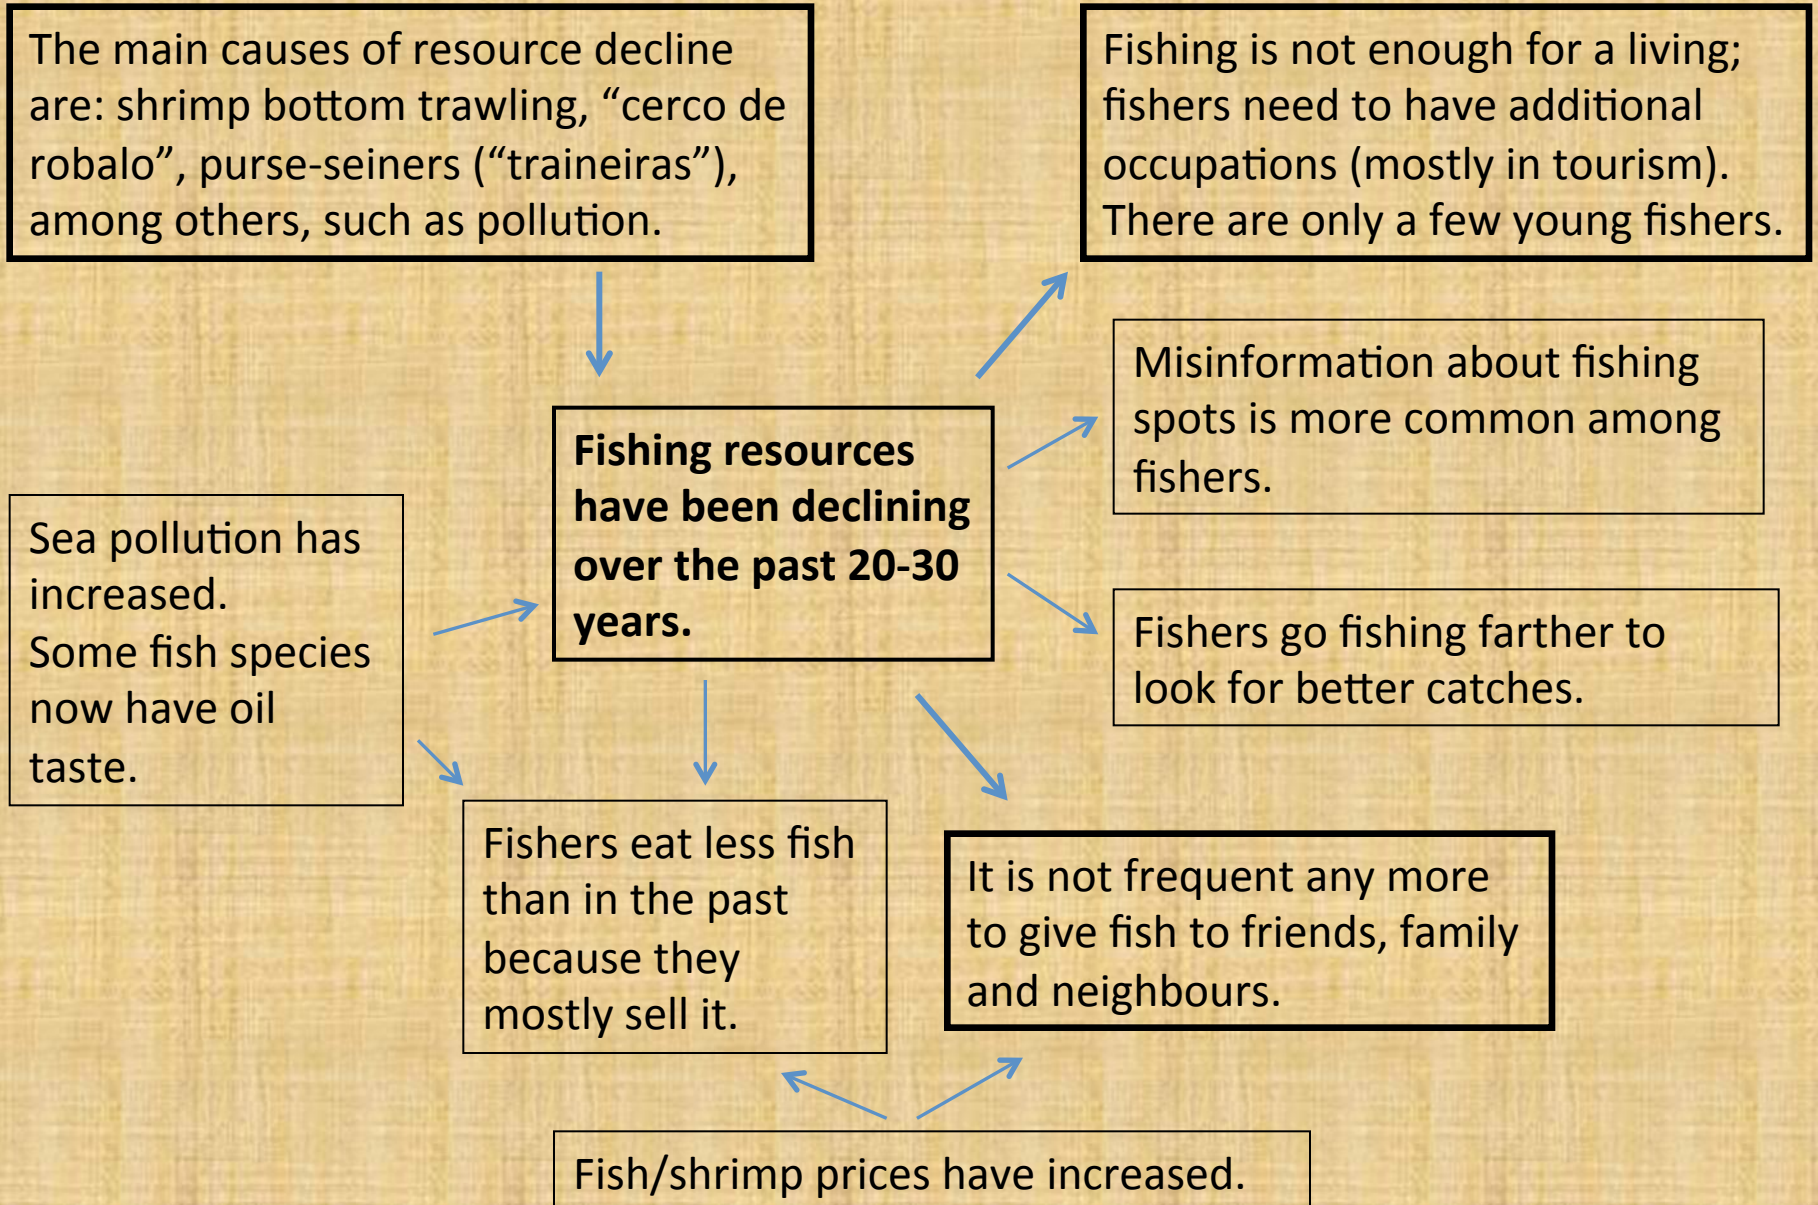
The main causes of resource decline are: shrimp bottom trawling, “cerco de robalo”, purse-seiners (“traineiras”), among others, such as pollution.

Fishing is not enough for a living; fishers need to have additional occupations (mostly in tourism). There are only a few young fishers.

Misinformation about fishing spots is more common among fishers.

Fishing resources have been declining over the past 20-30 years.

Sea pollution has increased.
Some fish species now have oil taste.

Fishers go fishing farther to look for better catches.

Fishers eat less fish than in the past because they mostly sell it.

It is not frequent any more to give fish to friends, family and neighbours.

Fish/shrimp prices have increased.